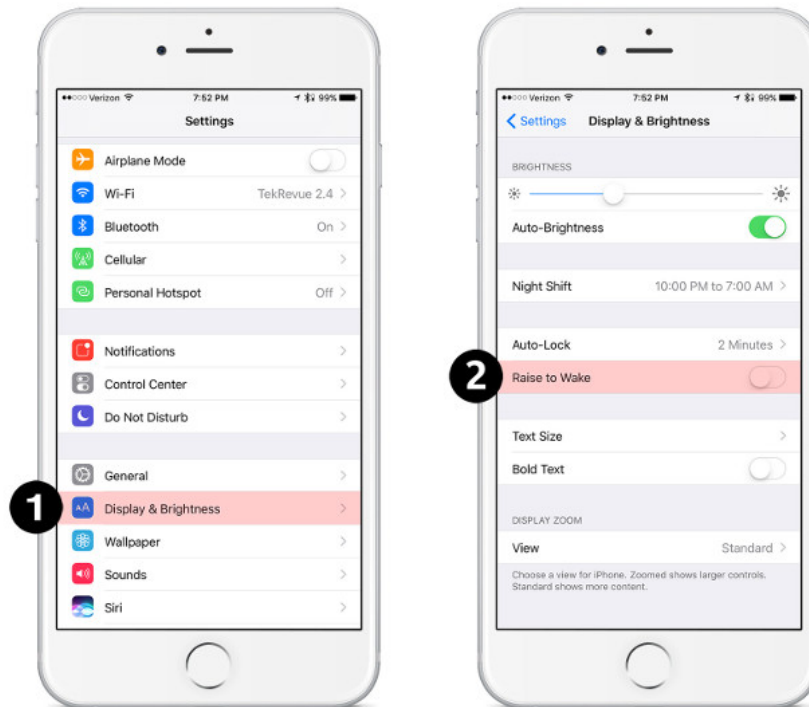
●●○○○ Verizon 7:52 PM 99%

Settings

Airplane Mode

Wi-Fi TekRevue 2.4 >

Bluetooth On >

Cellular >

Personal Hotspot Off >

Notifications >

Control Center >

Do Not Disturb >

General >

1

AA Display & Brightness >

Wallpaper >

Sounds >

Siri >

●●○○○ Verizon 7:52 PM 99%

< Settings Display & Brightness

BRIGHTNESS

Auto-Brightness

Night Shift 10:00 PM to 7:00 AM >

Auto-Lock 2 Minutes >

2

Raise to Wake

Text Size >

Bold Text

DISPLAY ZOOM

View Standard >

Choose a view for iPhone. Zoomed shows larger controls. Standard shows more content.